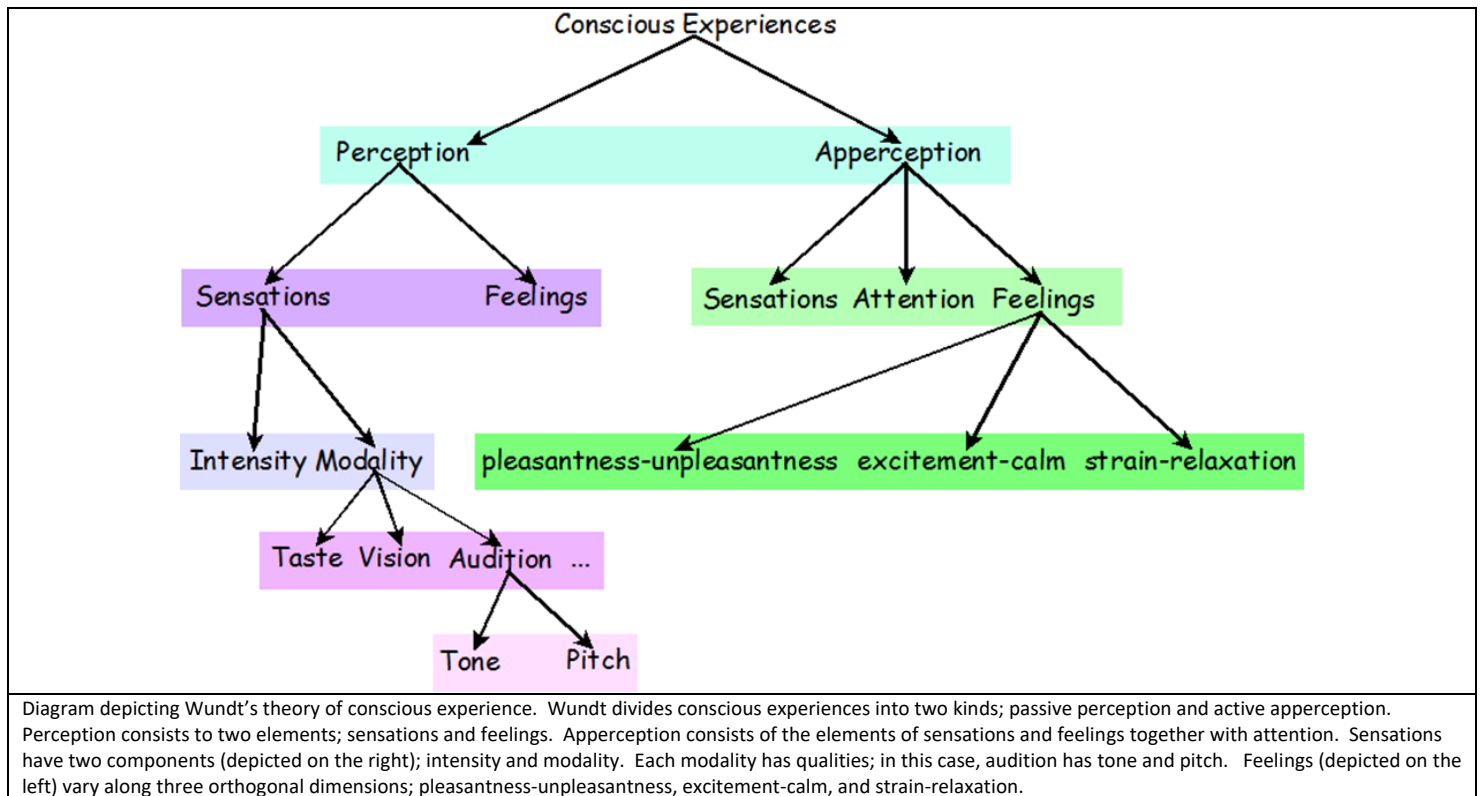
Conscious Experiences

Perception

Apperception

Sensations

Feelings

Sensations Attention Feelings

Intensity Modality

pleasantness-unpleasantness excitement-calm strain-relaxation

Taste Vision Audition ...

Tone Pitch

Diagram depicting Wundt's theory of conscious experience. Wundt divides conscious experiences into two kinds; passive perception and active apperception. Perception consists to two elements; sensations and feelings. Apperception consists of the elements of sensations and feelings together with attention. Sensations have two components (depicted on the right); intensity and modality. Each modality has qualities; in this case, audition has tone and pitch. Feelings (depicted on the left) vary along three orthogonal dimensions; pleasantness-unpleasantness, excitement-calm, and strain-relaxation.